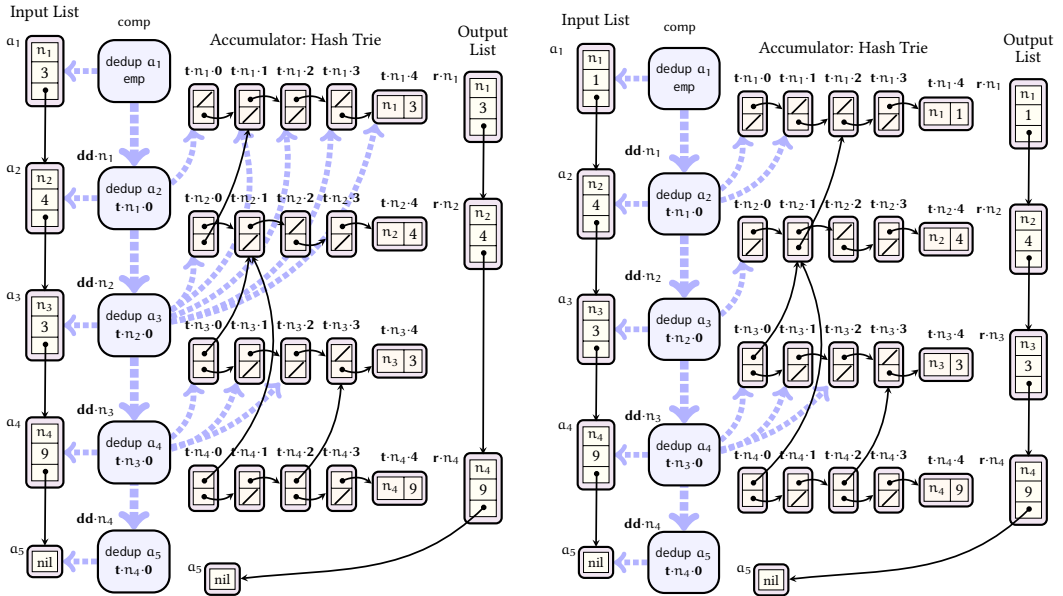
Input List

comp

Accumulator: Hash Trie

Output List

$a_1$ $n_1$ 3

dedup $a_1$ emp

$t \cdot n_1 \cdot 0$ $t \cdot n_1 \cdot 1$ $t \cdot n_1 \cdot 2$ $t \cdot n_1 \cdot 3$ $t \cdot n_1 \cdot 4$ $n_1$ 3

$r \cdot n_1$ $n_1$ 3

$dd \cdot n_1$

$a_2$ $n_2$ 4

dedup $a_2$ $t \cdot n_1 \cdot 0$

$t \cdot n_2 \cdot 0$ $t \cdot n_2 \cdot 1$ $t \cdot n_2 \cdot 2$ $t \cdot n_2 \cdot 3$ $t \cdot n_2 \cdot 4$ $n_2$ 4

$r \cdot n_2$ $n_2$ 4

$dd \cdot n_2$

$a_3$ $n_3$ 3

dedup $a_3$ $t \cdot n_2 \cdot 0$

$t \cdot n_3 \cdot 0$ $t \cdot n_3 \cdot 1$ $t \cdot n_3 \cdot 2$ $t \cdot n_3 \cdot 3$ $t \cdot n_3 \cdot 4$ $n_3$ 3

$dd \cdot n_3$

$a_4$ $n_4$ 9

dedup $a_4$ $t \cdot n_3 \cdot 0$

$t \cdot n_4 \cdot 0$ $t \cdot n_4 \cdot 1$ $t \cdot n_4 \cdot 2$ $t \cdot n_4 \cdot 3$ $t \cdot n_4 \cdot 4$ $n_4$ 9

$r \cdot n_4$ $n_4$ 9

$dd \cdot n_4$

$a_5$ nil

dedup $a_5$ $t \cdot n_4 \cdot 0$

$a_5$ nil

Input List

comp

Accumulator: Hash Trie

Output List

$a_1$ $n_1$ 1

dedup $a_1$ emp

$t \cdot n_1 \cdot 0$ $t \cdot n_1 \cdot 1$ $t \cdot n_1 \cdot 2$ $t \cdot n_1 \cdot 3$ $t \cdot n_1 \cdot 4$ $n_1$ 1

$r \cdot n_1$ $n_1$ 1

$dd \cdot n_1$

$a_2$ $n_2$ 4

dedup $a_2$ $t \cdot n_1 \cdot 0$

$t \cdot n_2 \cdot 0$ $t \cdot n_2 \cdot 1$ $t \cdot n_2 \cdot 2$ $t \cdot n_2 \cdot 3$ $t \cdot n_2 \cdot 4$ $n_2$ 4

$r \cdot n_2$ $n_2$ 4

$dd \cdot n_2$

$a_3$ $n_3$ 3

dedup $a_3$ $t \cdot n_2 \cdot 0$

$t \cdot n_3 \cdot 0$ $t \cdot n_3 \cdot 1$ $t \cdot n_3 \cdot 2$ $t \cdot n_3 \cdot 3$ $t \cdot n_3 \cdot 4$ $n_3$ 3

$r \cdot n_3$ $n_3$ 3

$dd \cdot n_3$

$a_4$ $n_4$ 9

dedup $a_4$ $t \cdot n_3 \cdot 0$

$t \cdot n_4 \cdot 0$ $t \cdot n_4 \cdot 1$ $t \cdot n_4 \cdot 2$ $t \cdot n_4 \cdot 3$ $t \cdot n_4 \cdot 4$ $n_4$ 9

$r \cdot n_4$ $n_4$ 9

$dd \cdot n_4$

$a_5$ nil

dedup $a_5$ $t \cdot n_4 \cdot 0$

$a_5$ nil